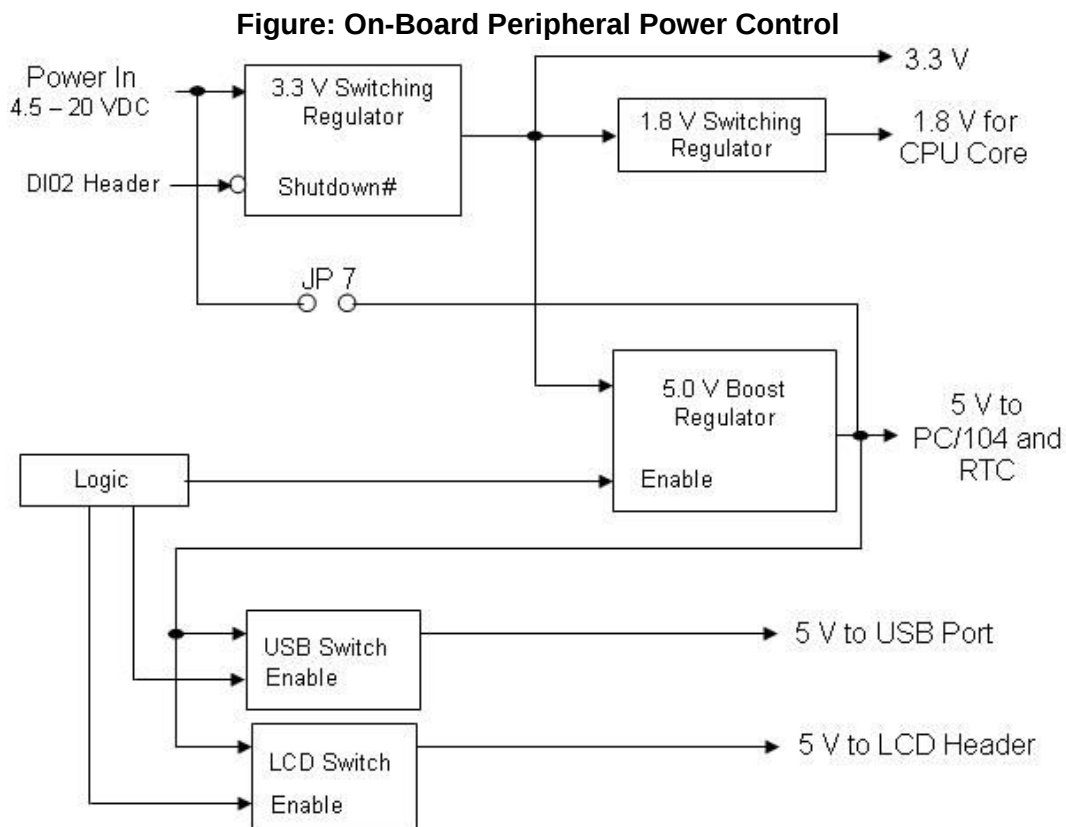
**Figure: On-Board Peripheral Power Control**

Power In
4.5 – 20 VDC

3.3 V Switching Regulator

Shutdown#

DIO2 Header

3.3 V

1.8 V Switching Regulator

1.8 V for CPU Core

JP 7

5.0 V Boost Regulator

Enable

5 V to PC/104 and RTC

Logic

USB Switch
Enable

5 V to USB Port

LCD Switch
Enable

5 V to LCD Header